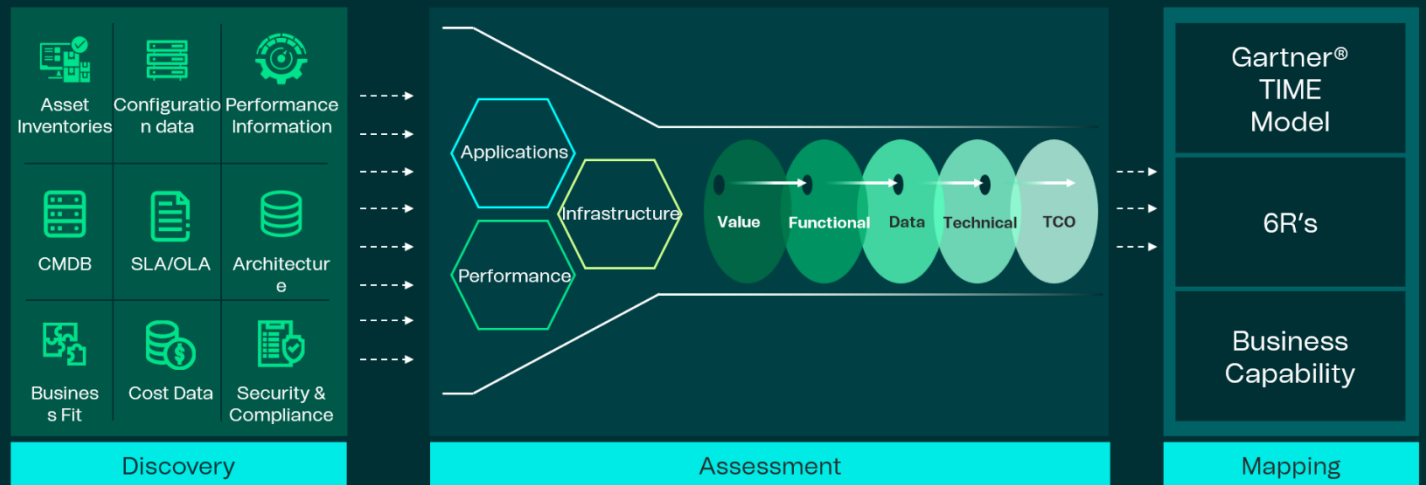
Asset Inventories

Configuratio n data

Performance Information

CMDB

SLA/OLA

Architectur e

Busines s Fit

Cost Data

Security & Compliance

Discovery

Applications

Infrastructure

Performance

Value

Functional

Data

Technical

TCO

Assessment

Gartner® TIME Model

6R's

Business Capability

Mapping